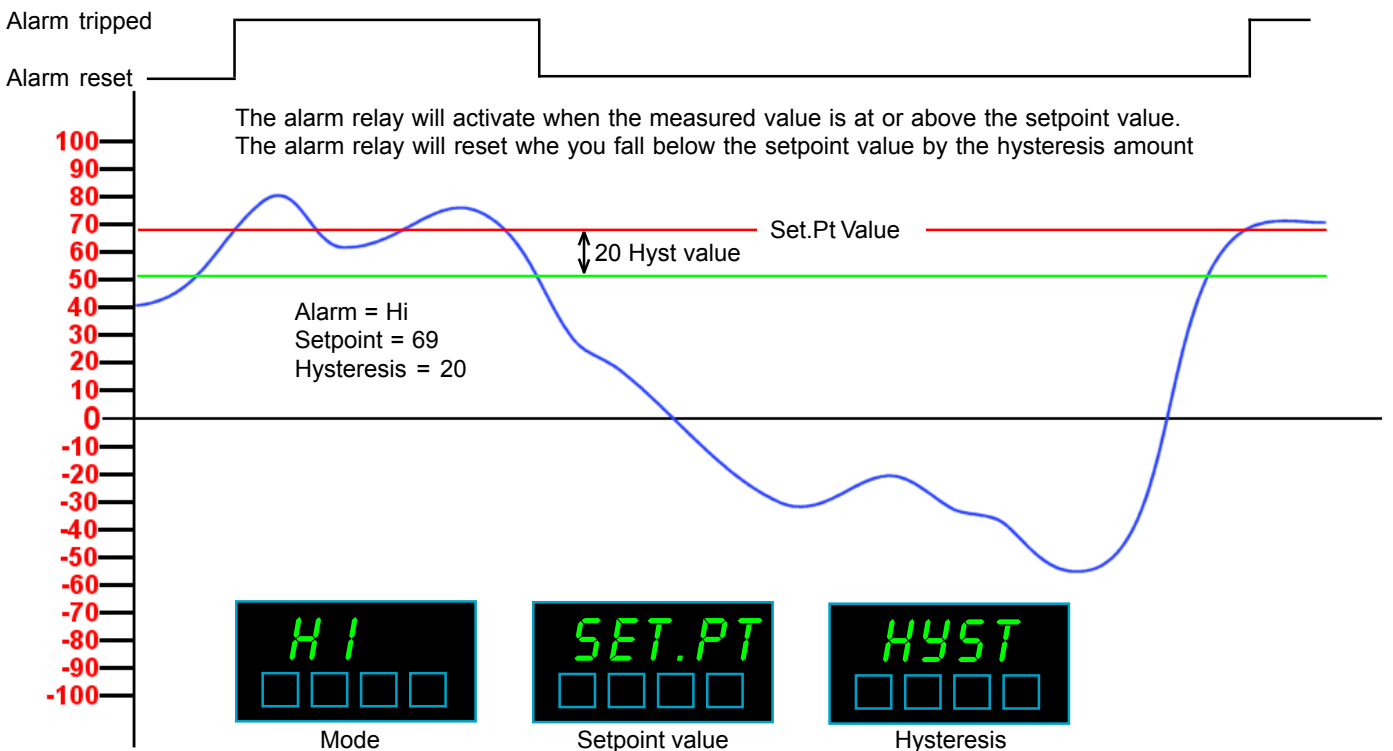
Alarm tripped

Alarm reset

The alarm relay will activate when the measured value is at or above the setpoint value.
The alarm relay will reset whe you fall below the setpoint value by the hysteresis amount

100
90
80
70
60
50
40
30
20
10
0
-10
-20
-30
-40
-50
-60
-70
-80
-90
-100

Set.Pt Value

20 Hyst value

Alarm = Hi
Setpoint = 69
Hysteresis = 20

HI

SET.PT

HYST

Mode

Setpoint value

Hysteresis